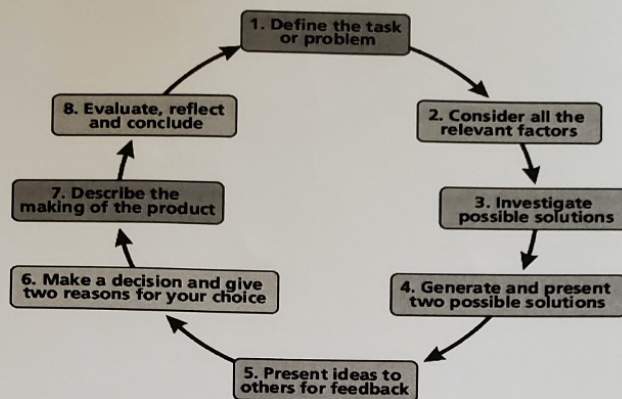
1. Define the task or problem

2. Consider all the relevant factors

3. Investigate possible solutions

4. Generate and present two possible solutions

5. Present ideas to others for feedback

6. Make a decision and give two reasons for your choice

7. Describe the making of the product

8. Evaluate, reflect and conclude